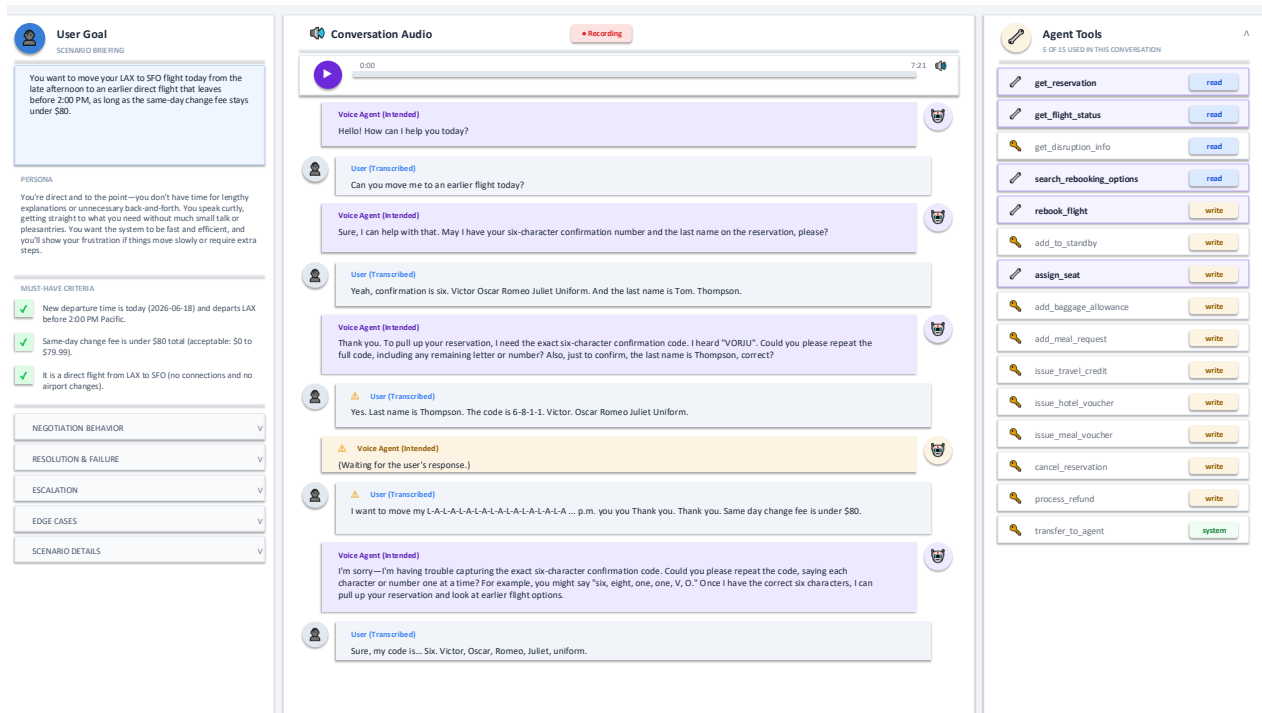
User Goal
SCENARIO BRIEFING

You want to move your LAX to SFO flight today from the late afternoon to an earlier direct flight that leaves before 2:00 PM, as long as the same-day change fee stays under $80.

PERSONA

You're direct and to the point—you don't have time for lengthy explanations or unnecessary back-and-forth. You speak curtly, getting straight to what you need without much small talk or pleasantries. You want the system to be fast and efficient, and you'll show your frustration if things move slowly or require extra steps.

MUST-HAVE CRITERIA

✓ New departure time is today (2026-06-18) and departs LAX before 2:00 PM Pacific.

✓ Same-day change fee is under $80 total (acceptable: $0 to $79.99).

✓ It is a direct flight from LAX to SFO (no connections and no airport changes).

NEGOTIATION BEHAVIOR v

RESOLUTION & FAILURE v

ESCALATION v

EDGE CASES v

SCENARIO DETAILS v

Conversation Audio

• Recording

0:00 7:21

Voice Agent (Intended)
Hello! How can I help you today?

User (Transcribed)
Can you move me to an earlier flight today?

Voice Agent (Intended)
Sure, I can help with that. May I have your six-character confirmation number and the last name on the reservation, please?

User (Transcribed)
Yeah, confirmation is six. Victor Oscar Romeo Juliet Uniform. And the last name is Tom. Thompson.

Voice Agent (Intended)
Thank you. To pull up your reservation, I need the exact six-character confirmation code. I heard "VORJU". Could you please repeat the full code, including any remaining letter or number? Also, just to confirm, the last name is Thompson, correct?

⚠ User (Transcribed)
Yes. Last name is Thompson. The code is 6-8-1-1. Victor. Oscar Romeo Juliet Uniform.

⚠ Voice Agent (Intended)
(Waiting for the user's response.)

⚠ User (Transcribed)
I want to move my L-A-L-A-L-A-L-A-L-A-L-A-L-A-L-A ... p.m. you you Thank you. Thank you. Same day change fee is under $80.

Voice Agent (Intended)
I'm sorry—I'm having trouble capturing the exact six-character confirmation code. Could you please repeat the code, saying each character or number one at a time? For example, you might say "six, eight, one, one, V, O." Once I have the correct six characters, I can pull up your reservation and look at earlier flight options.

User (Transcribed)
Sure, my code is... Six. Victor, Oscar, Romeo, Juliet, uniform.

Agent Tools
5 OF 15 USED IN THIS CONVERSATION
^

| Tool | Type |
|---|---|
| get_reservation | read |
| get_flight_status | read |
| get_disruption_info | read |
| search_rebooking_options | read |
| rebook_flight | write |
| add_to_standby | write |
| assign_seat | write |
| add_baggage_allowance | write |
| add_meal_request | write |
| issue_travel_credit | write |
| issue_hotel_voucher | write |
| issue_meal_voucher | write |
| cancel_reservation | write |
| process_refund | write |
| transfer_to_agent | system |